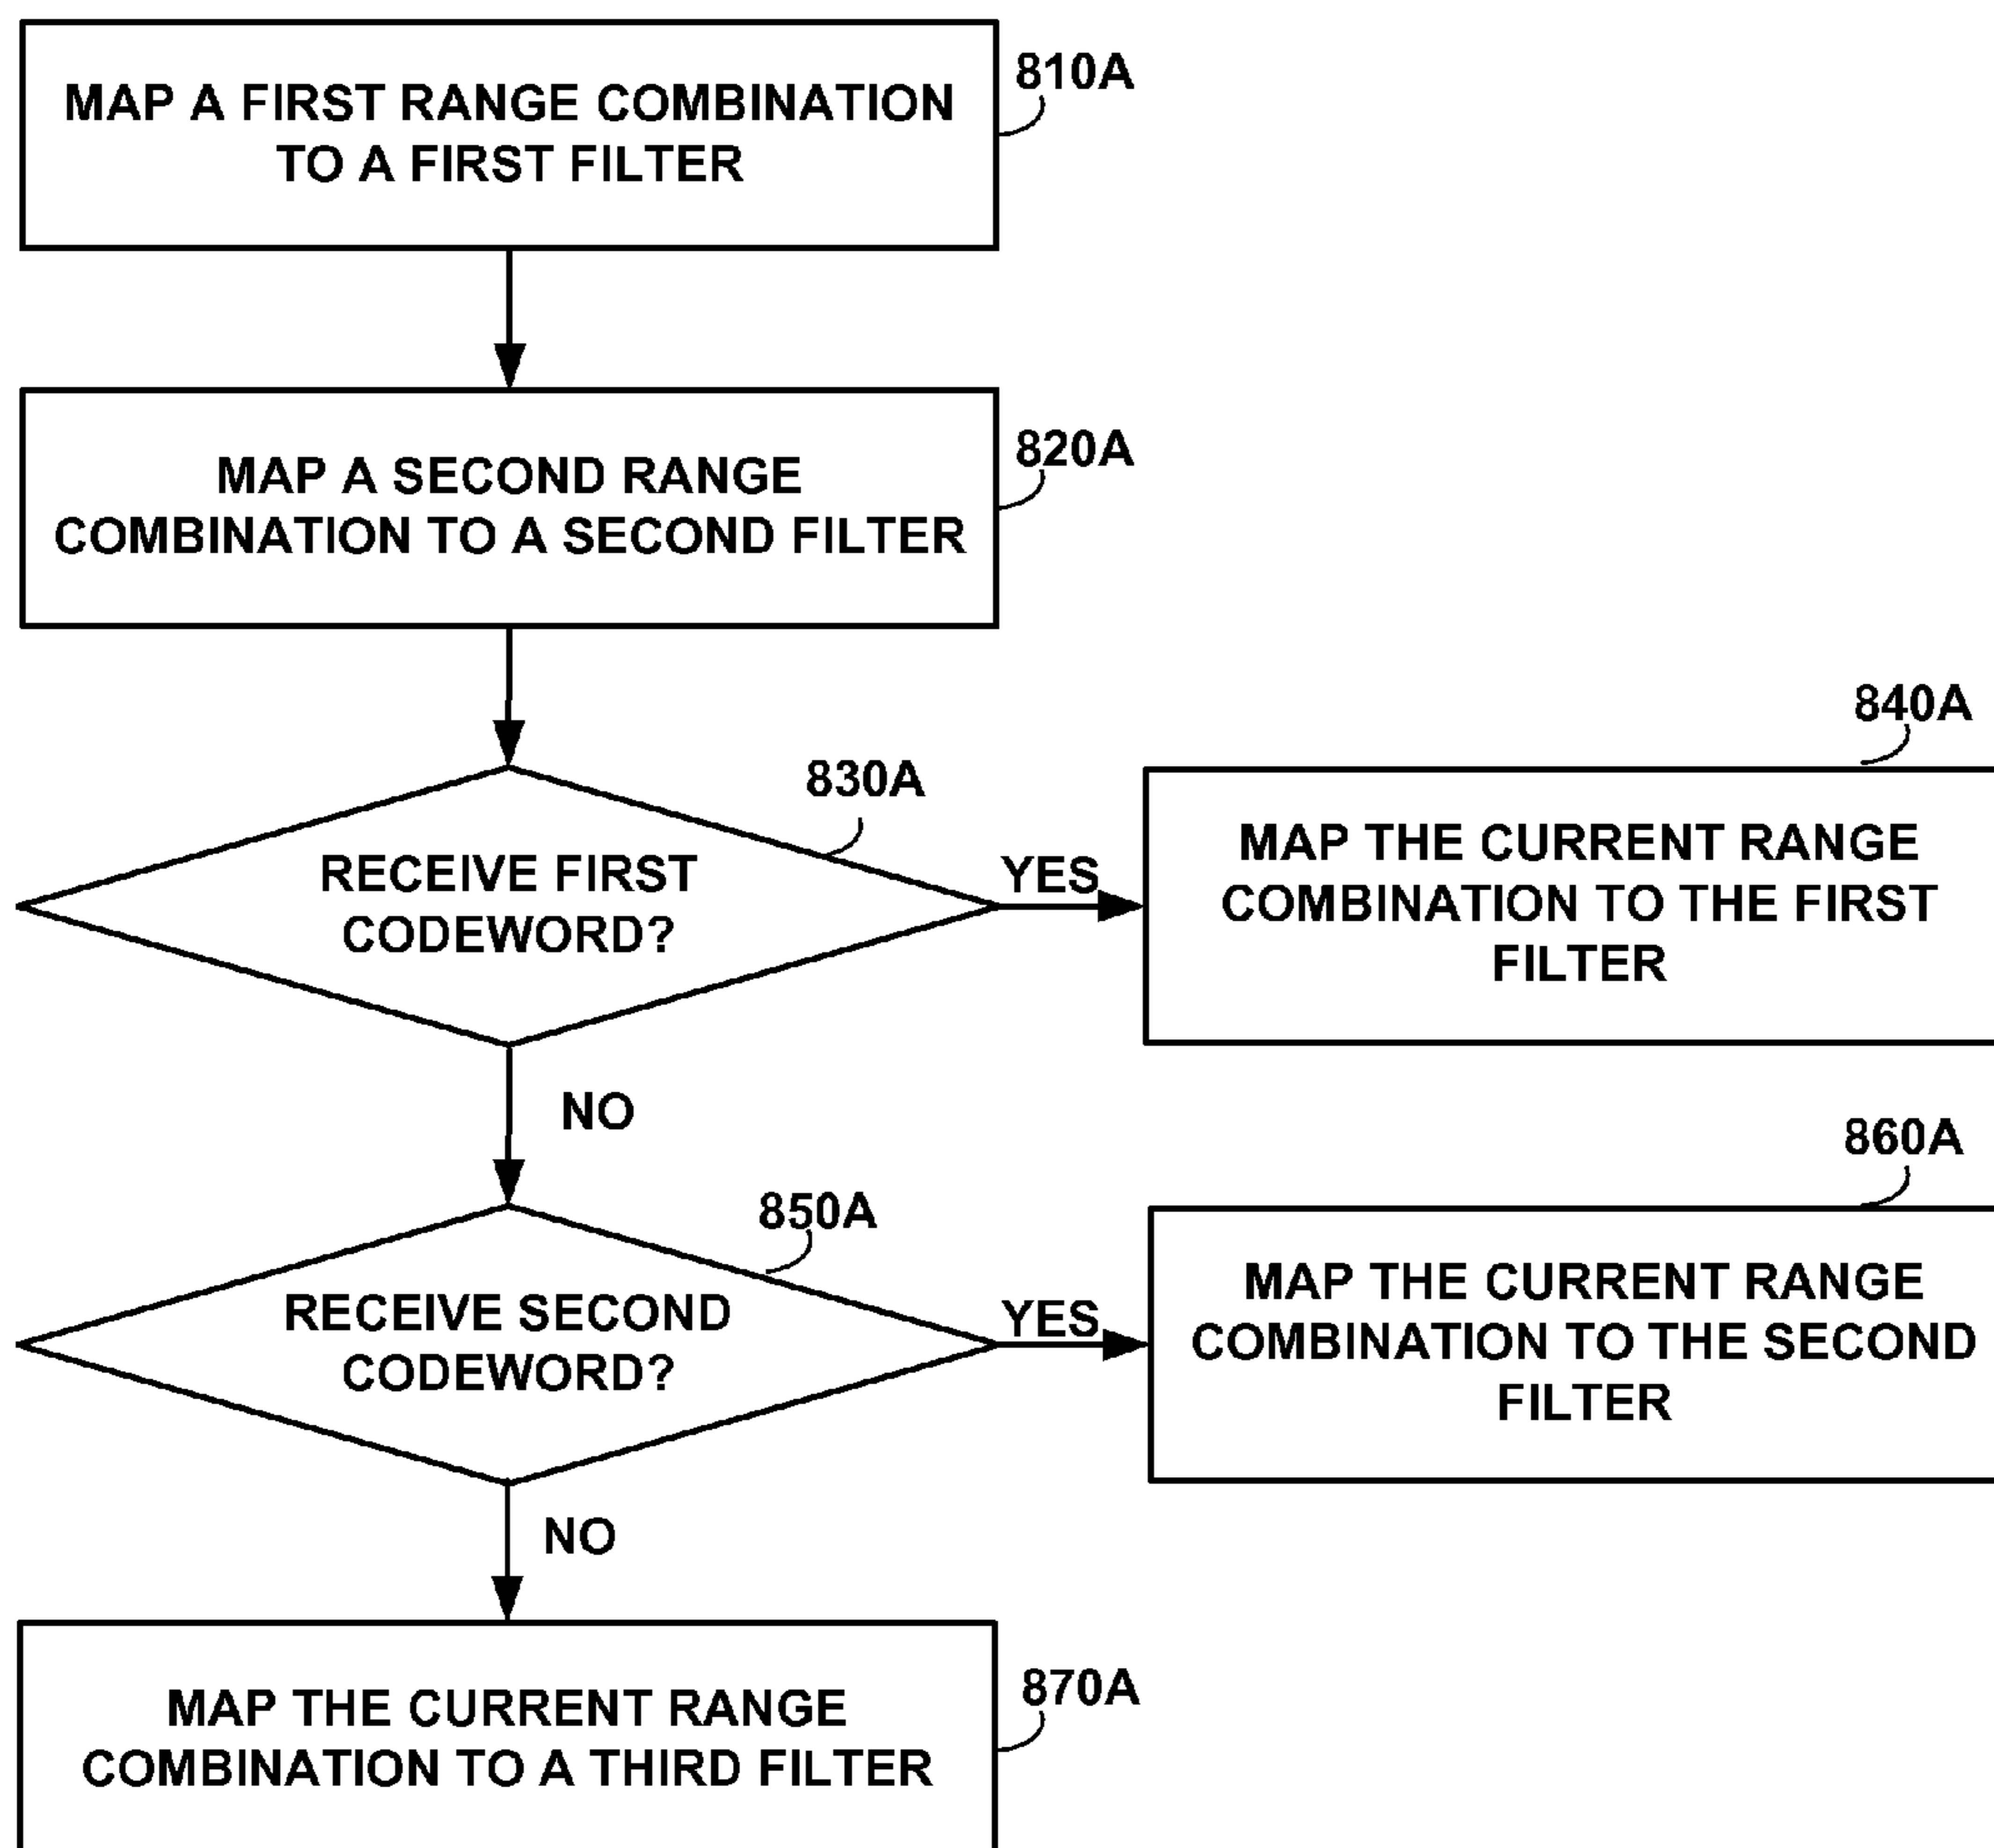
MAP A FIRST RANGE COMBINATION TO A FIRST FILTER

810A

MAP A SECOND RANGE COMBINATION TO A SECOND FILTER

820A

RECEIVE FIRST CODEWORD?

830A

YES

840A

MAP THE CURRENT RANGE COMBINATION TO THE FIRST FILTER

NO

RECEIVE SECOND CODEWORD?

850A

YES

860A

MAP THE CURRENT RANGE COMBINATION TO THE SECOND FILTER

NO

MAP THE CURRENT RANGE COMBINATION TO A THIRD FILTER

870A